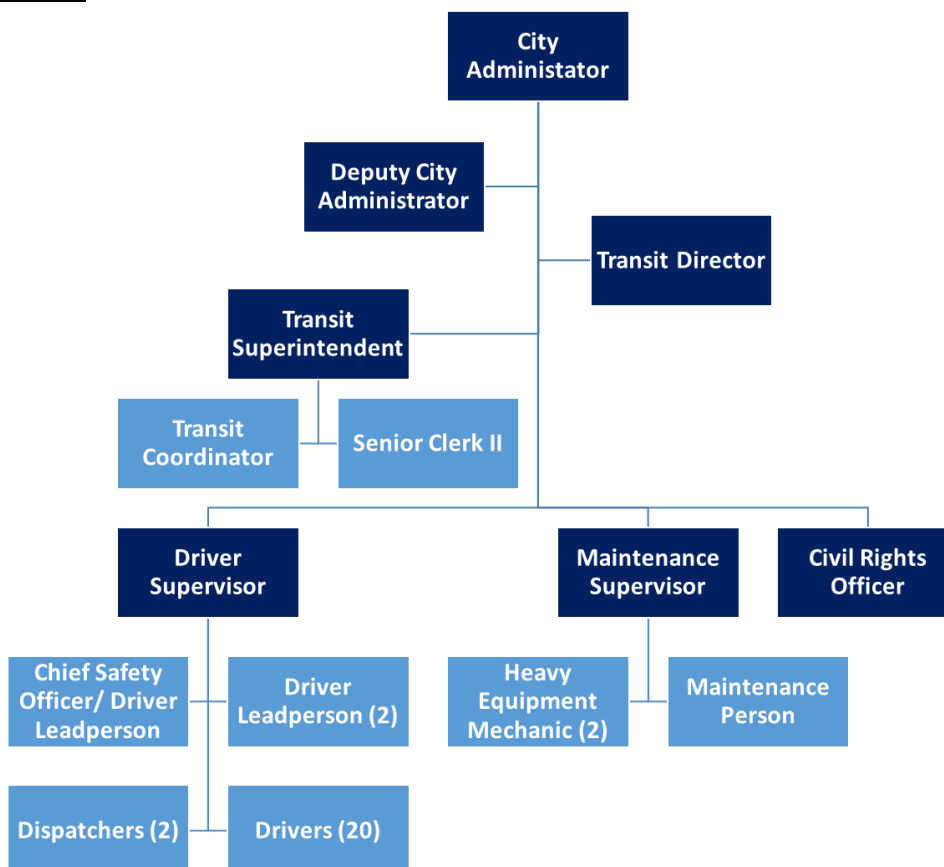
City Administator

Deputy City Administrator

Transit Director

Transit Superintendent

Transit Coordinator

Senior Clerk II

Driver Supervisor

Maintenance Supervisor

Civil Rights Officer

Chief Safety Officer/ Driver Leadperson

Driver Leadperson (2)

Heavy Equipment Mechanic (2)

Maintenance Person

Dispatchers (2)

Drivers (20)